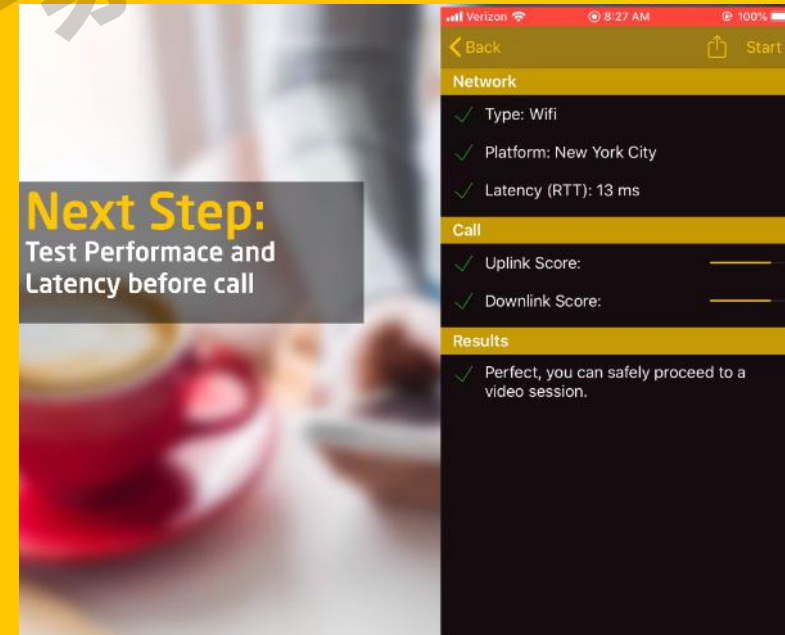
Next Step:
Test Performace and Latency before call

Verizon 8:27 AM 100%

Back Start

Network

Type: Wifi

Platform: New York City

Latency (RTT): 13 ms

Call

Uplink Score:

Downlink Score:

Results

Perfect, you can safely proceed to a video session.